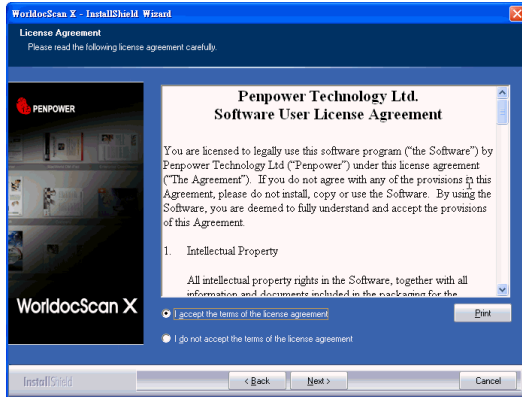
WorldocScan X - InstallShield Wizard

License Agreement
Please read the following license agreement carefully.

PENPOWER

WorldocScan X

Penpower Technology Ltd.
Software User License Agreement

You are licensed to legally use this software program ("the Software") by Penpower Technology Ltd ("Penpower") under this license agreement ("The Agreement"). If you do not agree with any of the provisions in this Agreement, please do not install, copy or use the Software. By using the Software, you are deemed to fully understand and accept the provisions of this Agreement.

1. Intellectual Property

All intellectual property rights in the Software, together with all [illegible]

I accept the terms of the license agreement

Print

I do not accept the terms of the license agreement

InstallShield

< Back

Next >

Cancel